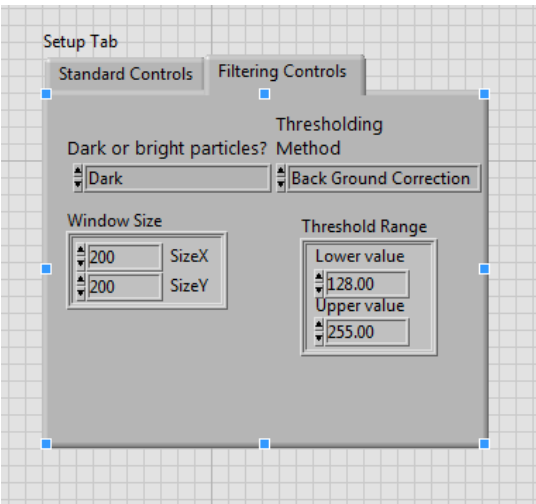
Setup Tab

Standard Controls

Filtering Controls

Dark or bright particles?

Dark

Thresholding Method

Back Ground Correction

Window Size

200 SizeX

200 SizeY

Threshold Range

Lower value

128.00

Upper value

255.00